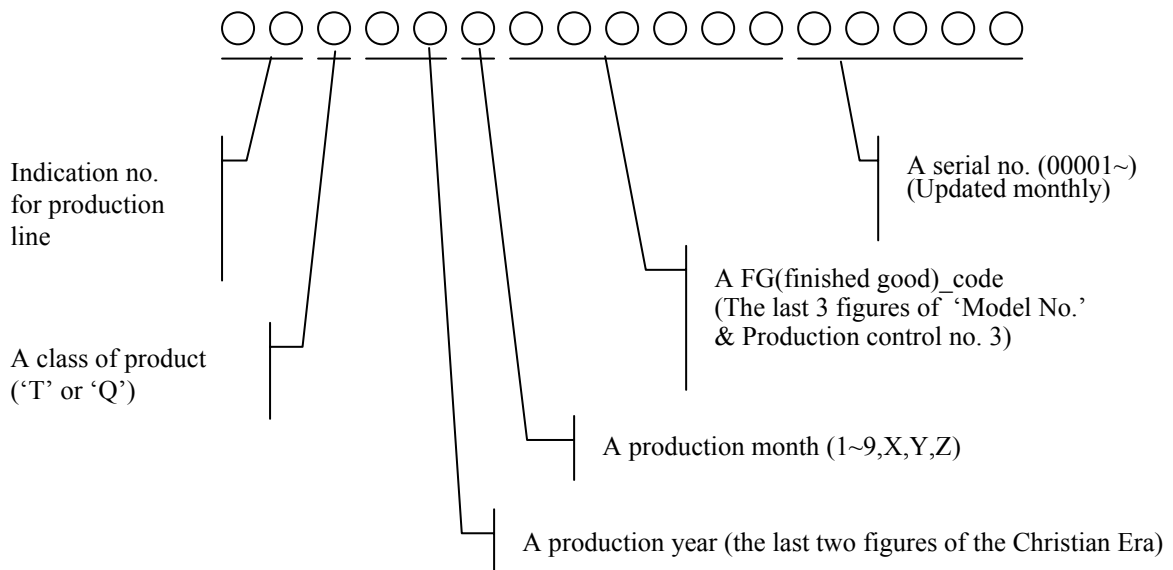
○○○○○○○○○○○○○○○○

A serial no. (00001~) (Updated monthly)

Indication no. for production line

A FG(finished good)_code (The last 3 figures of 'Model No.' & Production control no. 3)

A class of product ('T' or 'Q')

A production month (1~9,X,Y,Z)

A production year (the last two figures of the Christian Era)